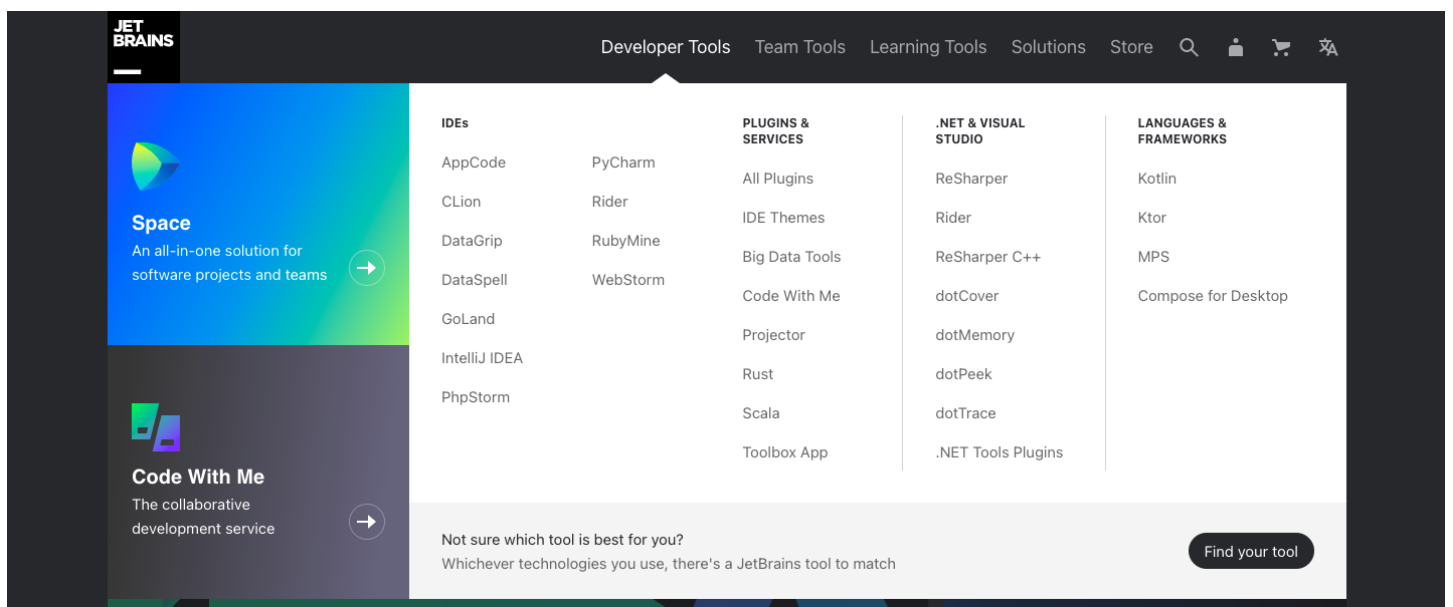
JET BRAINS

Developer Tools Team Tools Learning Tools Solutions Store

Space
An all-in-one solution for software projects and teams

Code With Me
The collaborative development service

IDEs
AppCode
CLion
DataGrip
DataSpell
GoLand
IntelliJ IDEA
PhpStorm
PyCharm
Rider
RubyMine
WebStorm

PLUGINS & SERVICES
All Plugins
IDE Themes
Big Data Tools
Code With Me
Projector
Rust
Scala
Toolbox App

.NET & VISUAL STUDIO
ReSharper
Rider
ReSharper C++
dotCover
dotMemory
dotPeek
dotTrace
.NET Tools Plugins

LANGUAGES & FRAMEWORKS
Kotlin
Ktor
MPS
Compose for Desktop

Not sure which tool is best for you?
Whichever technologies you use, there's a JetBrains tool to match

Find your tool